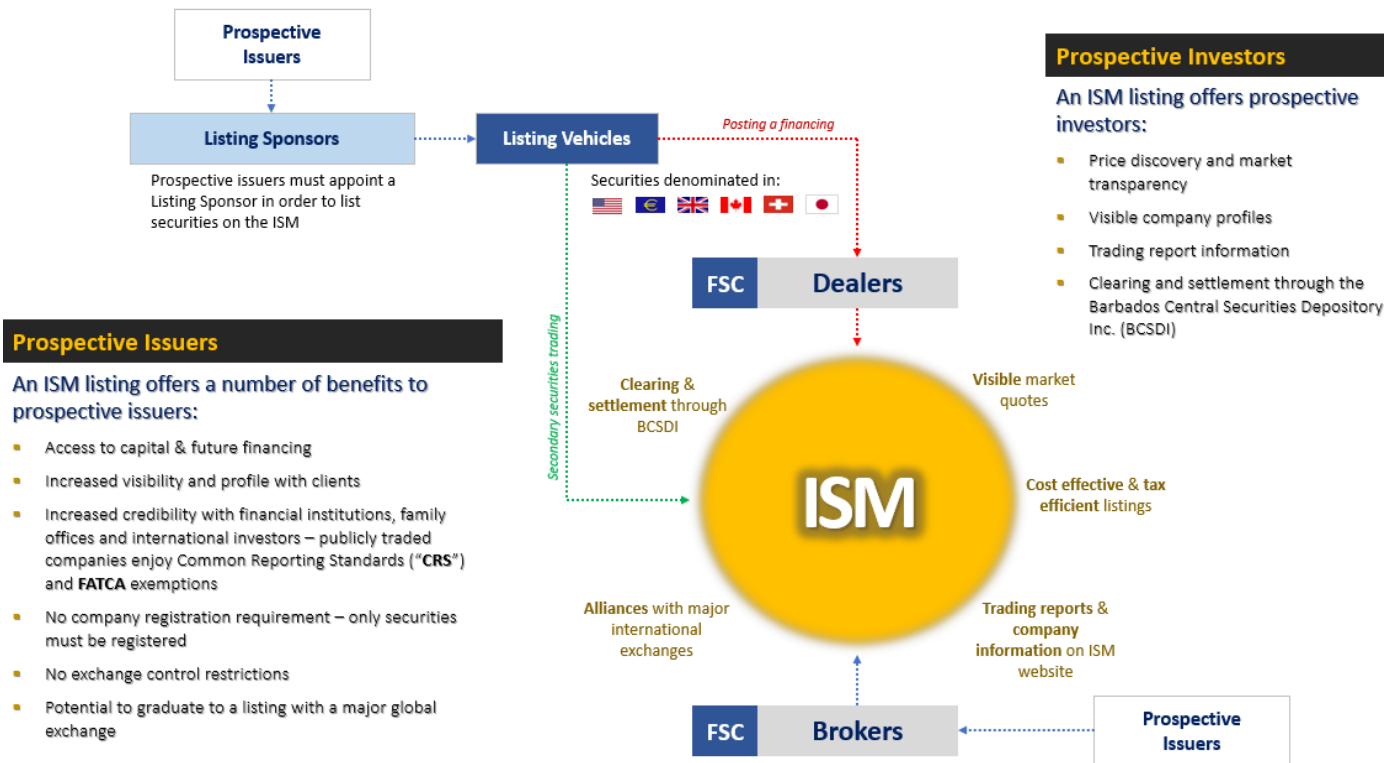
Prospective Issuers

Listing Sponsors

Prospective issuers must appoint a Listing Sponsor in order to list securities on the ISM

Listing Vehicles

Posting a financing

Securities denominated in:

Prospective Investors

An ISM listing offers prospective investors:

- Price discovery and market transparency
- Visible company profiles
- Trading report information
- Clearing and settlement through the Barbados Central Securities Depository Inc. (BCSDI)

FSC Dealers

Secondary securities trading

Prospective Issuers

An ISM listing offers a number of benefits to prospective issuers:

- Access to capital & future financing
- Increased visibility and profile with clients
- Increased credibility with financial institutions, family offices and international investors – publicly traded companies enjoy Common Reporting Standards ("CRS") and FATCA exemptions
- No company registration requirement – only securities must be registered
- No exchange control restrictions
- Potential to graduate to a listing with a major global exchange

Clearing & settlement through BCSDI

Visible market quotes

ISM

Cost effective & tax efficient listings

Alliances with major international exchanges

Trading reports & company information on ISM website

FSC Brokers

Prospective Issuers